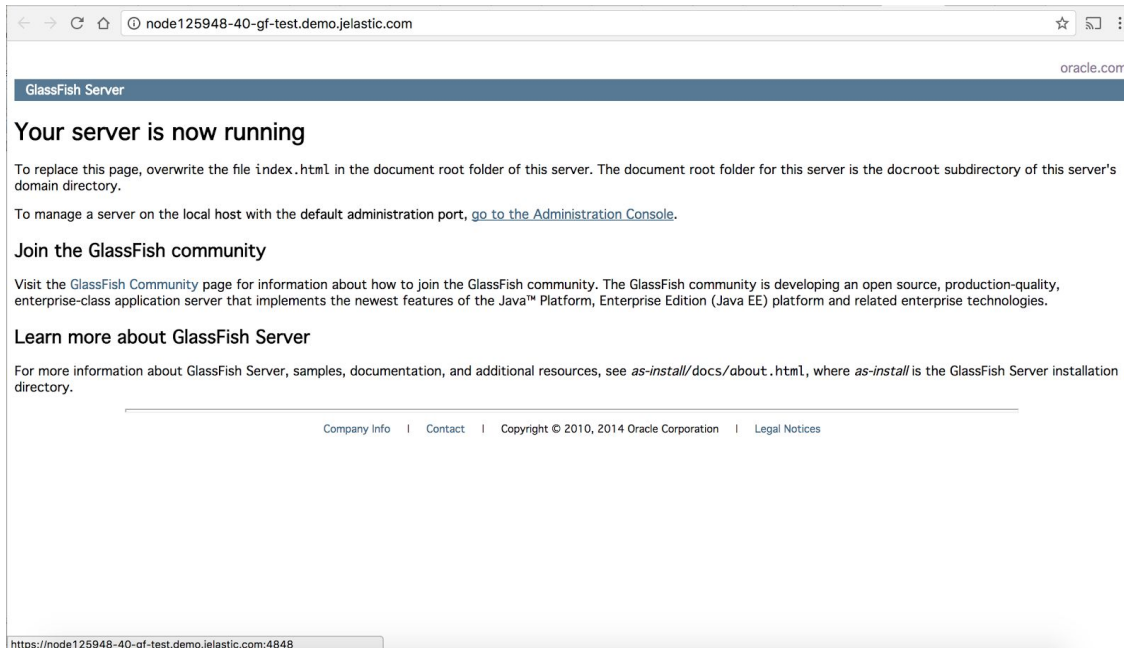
node125948-40-gf-test.demo.jelastic.com

oracle.com

GlassFish Server

Your server is now running

To replace this page, overwrite the file index.html in the document root folder of this server. The document root folder for this server is the docroot subdirectory of this server's domain directory.

To manage a server on the local host with the default administration port, go to the Administration Console.

Join the GlassFish community

Visit the GlassFish Community page for information about how to join the GlassFish community. The GlassFish community is developing an open source, production-quality, enterprise-class application server that implements the newest features of the Java™ Platform, Enterprise Edition (Java EE) platform and related enterprise technologies.

Learn more about GlassFish Server

For more information about GlassFish Server, samples, documentation, and additional resources, see as-install/docs/about.html, where as-install is the GlassFish Server installation directory.

Company Info | Contact | Copyright © 2010, 2014 Oracle Corporation | Legal Notices

https://node125948-40-gf-test.demo.jelastic.com:4848